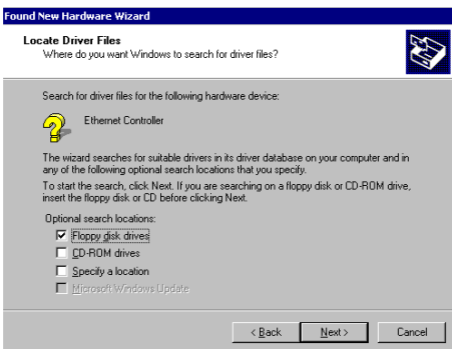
Found New Hardware Wizard

Locate Driver Files
Where do you want Windows to search for driver files?

Search for driver files for the following hardware device:

Ethernet Controller

The wizard searches for suitable drivers in its driver database on your computer and in any of the following optional search locations that you specify.

To start the search, click Next. If you are searching on a floppy disk or CD-ROM drive, insert the floppy disk or CD before clicking Next.

Optional search locations:
☑ Floppy disk drives
☐ CD-ROM drives
☐ Specify a location
☐ Microsoft Windows Update

< Back | Next > | Cancel